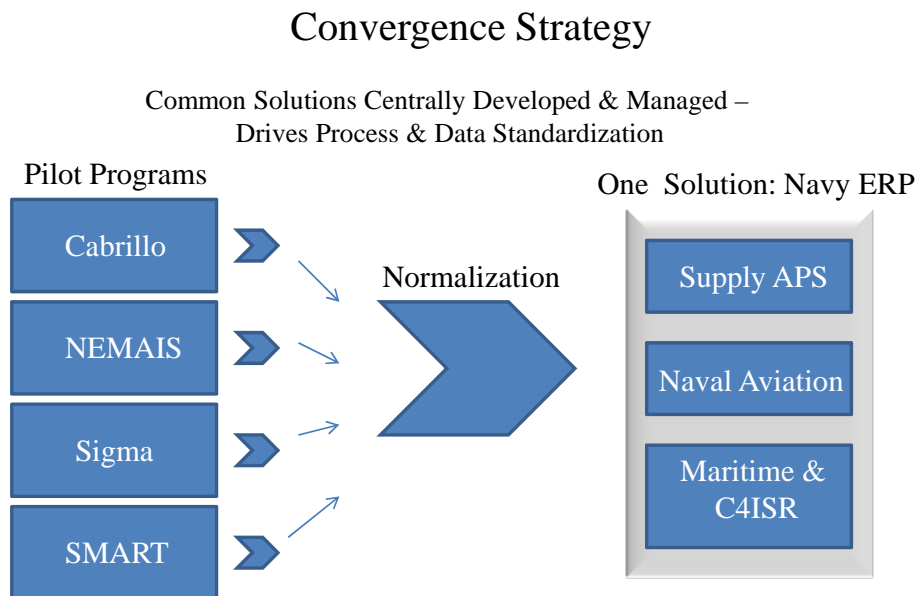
Convergence Strategy

Common Solutions Centrally Developed & Managed – Drives Process & Data Standardization

Pilot Programs

Cabrillo

NEMAIS

Sigma

SMART

Normalization

One Solution: Navy ERP

Supply APS

Naval Aviation

Maritime & C4ISR